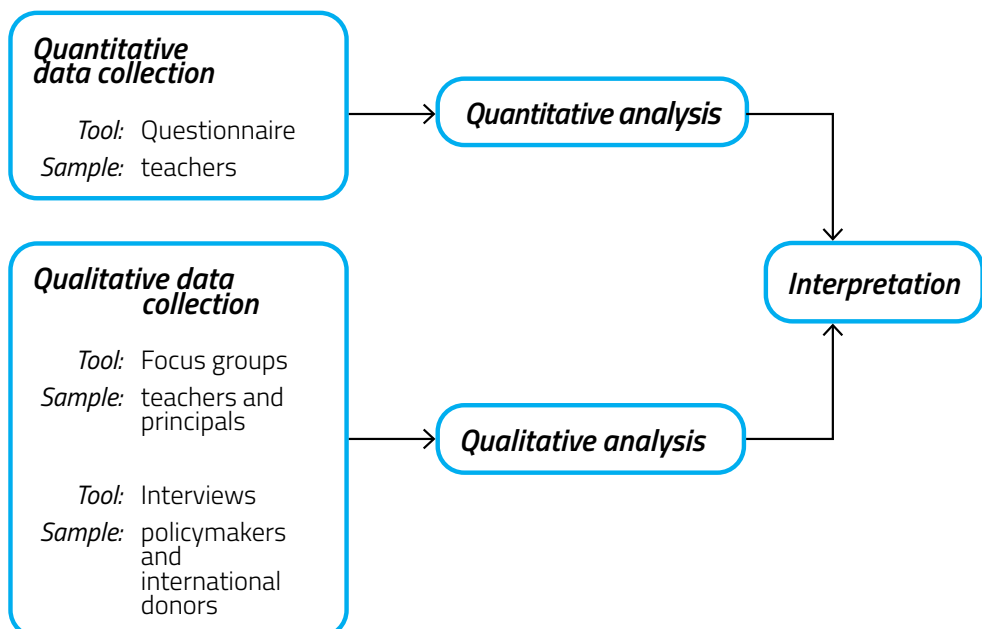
Quantitative data collection

Tool: Questionnaire
Sample: teachers

Quantitative analysis

Interpretation

Qualitative data collection

Tool: Focus groups
Sample: teachers and principals

Tool: Interviews
Sample: policymakers and international donors

Qualitative analysis